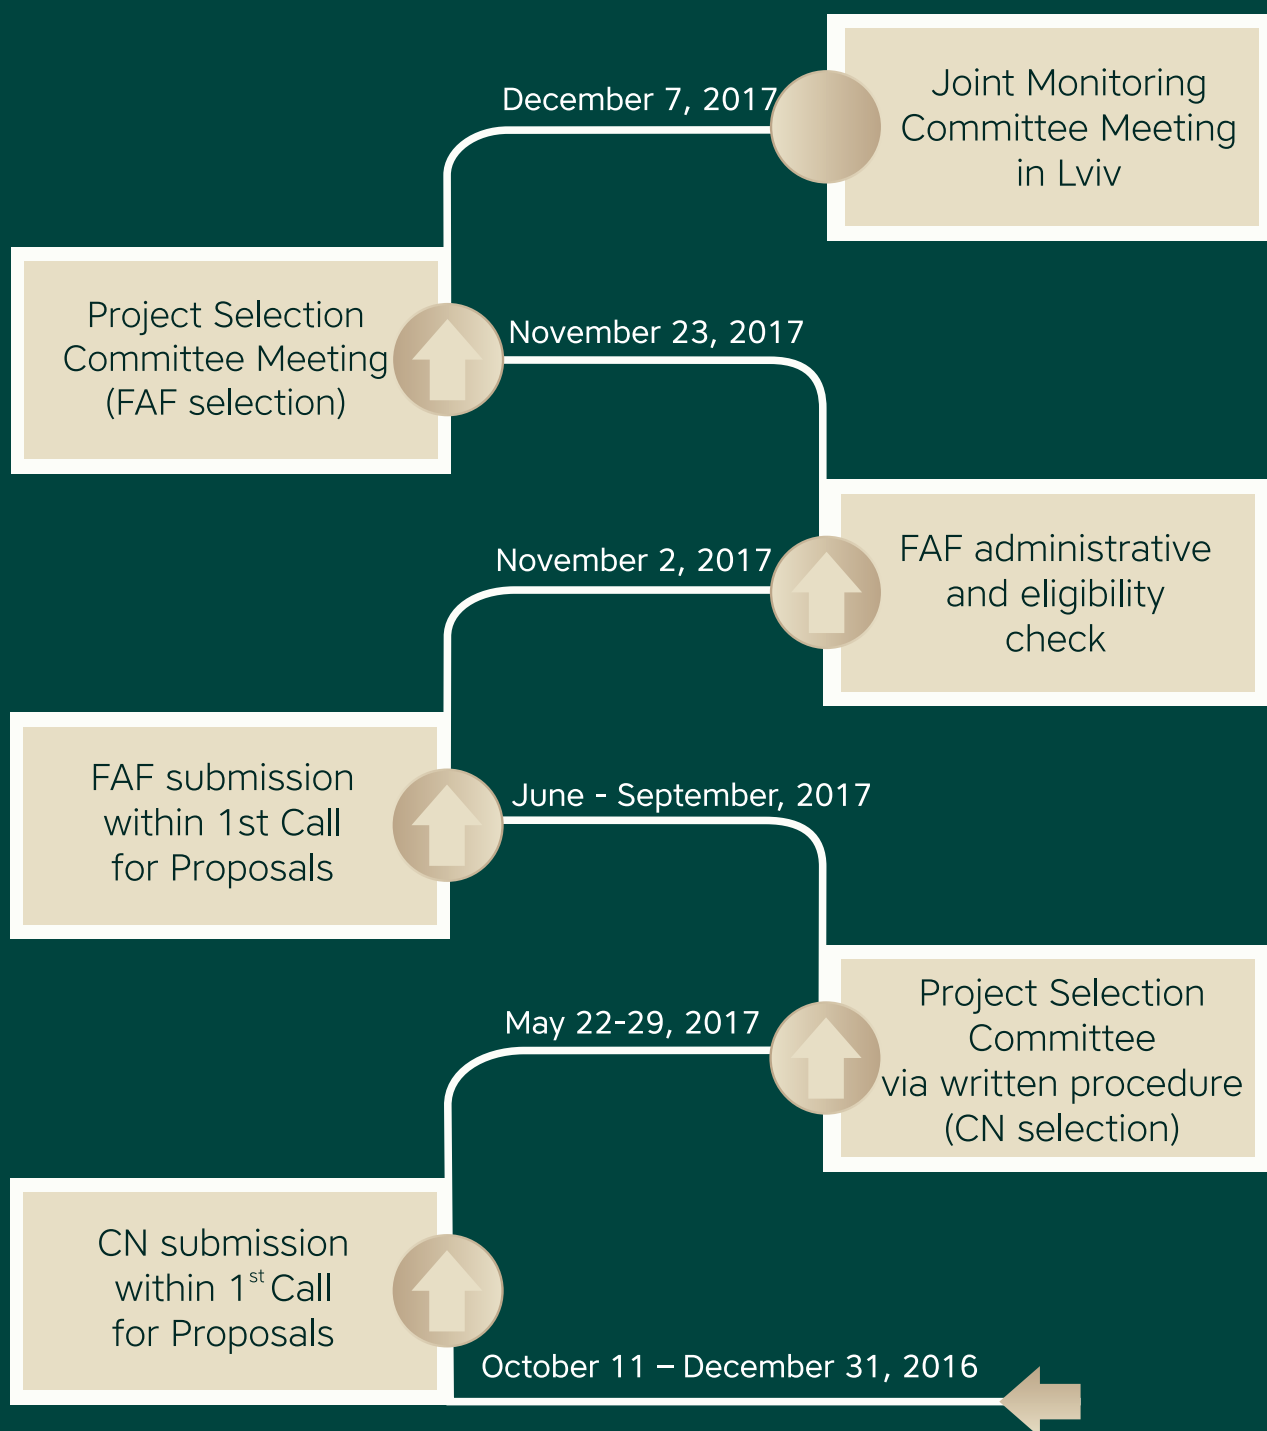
December 7, 2017

Joint Monitoring Committee Meeting in Lviv

Project Selection Committee Meeting (FAF selection)

November 23, 2017

FAF administrative and eligibility check

November 2, 2017

FAF submission within 1st Call for Proposals

June - September, 2017

Project Selection Committee via written procedure (CN selection)

May 22-29, 2017

CN submission within $1^{st}$ Call for Proposals

October 11 – December 31, 2016